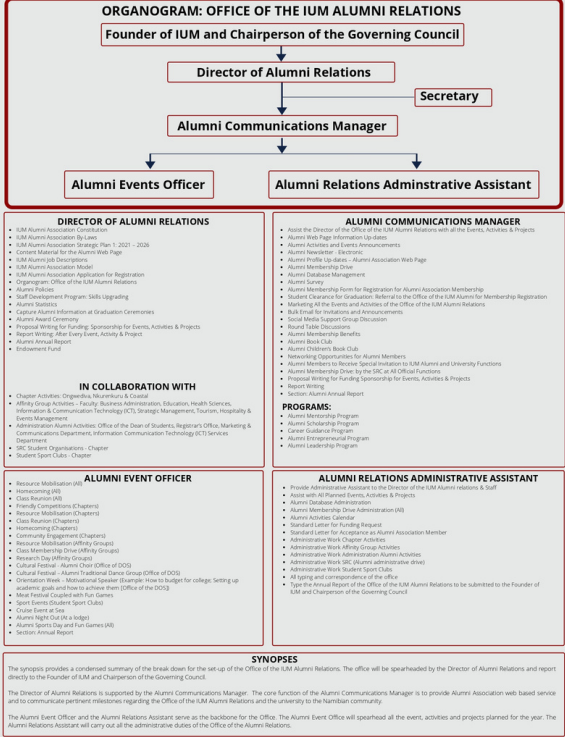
ORGANOGRAM: OFFICE OF THE IUM ALUMNI RELATIONS

Founder of IUM and Chairperson of the Governing Council

Director of Alumni Relations

Secretary

Alumni Communications Manager

Alumni Events Officer

Alumni Relations Adminstrative Assistant

DIRECTOR OF ALUMNI RELATIONS

- IUM Alumni Association Constitution
- IUM Alumni Association By-Laws
- IUM Alumni Association Strategic Plan 1: 2021 – 2026
- Content Material for the Alumni Web Page
- IUM Alumni Job Descriptions
- IUM Alumni Association Model
- IUM Alumni Association Application for Registration
- Organogram: Office of the IUM Alumni Relations
- Alumni Policies
- Staff Development Program: Skills Upgrading
- Alumni Statistics
- Capture Alumni Information at Graduation Ceremonies
- Alumni Award Ceremony
- Proposal Writing for Funding: Sponsorship for Events, Activities & Projects
- Report Writing: After Every Event, Activity & Project
- Alumni Annual Report
- Endowment Fund

IN COLLABORATION WITH

- Chapter Activities: Ongwediva, Nkurenkuru & Coastal
- Affinity Group Activities – Faculty: Business Administration, Education, Health Sciences, Information & Communication Technology (ICT), Strategic Management, Tourism, Hospitality & Events Management
- Administration Alumni Activities: Office of the Dean of Students, Registrar's Office, Marketing & Communications Department, Information Communication Technology (ICT) Services Department
- SRC Student Organisations - Chapter
- Student Sport Clubs - Chapter

ALUMNI COMMUNICATIONS MANAGER

- Assist the Director of the Office of the IUM Alumni Relations with all the Events, Activities & Projects
- Alumni Web Page Information Up-dates
- Alumni Activities and Events Announcements
- Alumni Newsletter - Electronic
- Alumni Profile Up-dates – Alumni Association Web Page
- Alumni Membership Drive
- Alumni Database Management
- Alumni Survey
- Alumni Membership Form for Registration for Alumni Association Membership
- Student Clearance for Graduation: Referral to the Office of the IUM Alumni for Membership Registration
- Marketing All the Events and Activities of the Office of the IUM Alumni Relations
- Bulk Email for Invitations and Announcements
- Social Media Support Group Discussion
- Round Table Discussions
- Alumni Membership Benefits
- Alumni Book Club
- Alumni Children's Book Club
- Networking Opportunities for Alumni Members
- Alumni Members to Receive Special Invitation to IUM Alumni and University Functions
- Alumni Membership Drive: by the SRC at All Official Functions
- Proposal Writing for Funding Sponsorship for Events, Activities & Projects
- Report Writing
- Section: Alumni Annual Report

PROGRAMS:

- Alumni Mentorship Program
- Alumni Scholarship Program
- Career Guidance Program
- Alumni Entrepreneurial Program
- Alumni Leadership Program

ALUMNI EVENT OFFICER

- Resource Mobilisation (All)
- Homecoming (All)
- Class Reunion (All)
- Friendly Competitions (Chapters)
- Resource Mobilisation (Chapters)
- Class Reunion (Chapters)
- Homecoming (Chapters)
- Community Engagement (Chapters)
- Resource Mobilisation (Affinity Groups)
- Class Membership Drive (Affinity Groups)
- Research Day (Affinity Groups)
- Cultural Festival - Alumni Choir (Office of DOS)
- Cultural Festival – Alumni Traditional Dance Group (Office of DOS)
- Orientation Week – Motivational Speaker (Example: How to budget for college; Setting up academic goals and how to achieve them [Office of the DOS])
- Meat Festival Coupled with Fun Games
- Sport Events (Student Sport Clubs)
- Cruise Event at Sea
- Alumni Night Out (At a lodge)
- Alumni Sports Day and Fun Games (All)
- Section: Annual Report

ALUMNI RELATIONS ADMINISTRATIVE ASSISTANT

- Provide Administrative Assistant to the Director of the IUM Alumni relations & Staff
- Assist with All Planned Events, Activities & Projects
- Alumni Database Administration
- Alumni Membership Drive Administration (All)
- Alumni Activities Calendar
- Standard Letter for Funding Request
- Standard Letter for Acceptance as Alumni Association Member
- Administrative Work Chapter Activities
- Administrative Work Affinity Group Activities
- Administrative Work Administration Alumni Activities
- Administrative Work SRC (Alumni administrative drive)
- Administrative Work Student Sport Clubs
- All typing and correspondence of the office
- Type the Annual Report of the Office of the IUM Alumni Relations to be submitted to the Founder of IUM and Chairperson of the Governing Council

SYNOPSES

The synopsis provides a condensed summary of the break down for the set-up of the Office of the IUM Alumni Relations. The office will be spearheaded by the Director of Alumni Relations and report directly to the Founder of IUM and Chairperson of the Governing Council.

The Director of Alumni Relations is supported by the Alumni Communications Manager. The core function of the Alumni Communications Manager is to provide Alumni Association web based service and to communicate pertinent milestones regarding the Office of the IUM Alumni Relations and the university to the Namibian community.

The Alumni Event Officer and the Alumni Relations Assistant serve as the backbone for the Office. The Alumni Event Office will spearhead all the event, activities and projects planned for the year. The Alumni Relations Assistant will carry out all the administrative duties of the Office of the Alumni Relations.